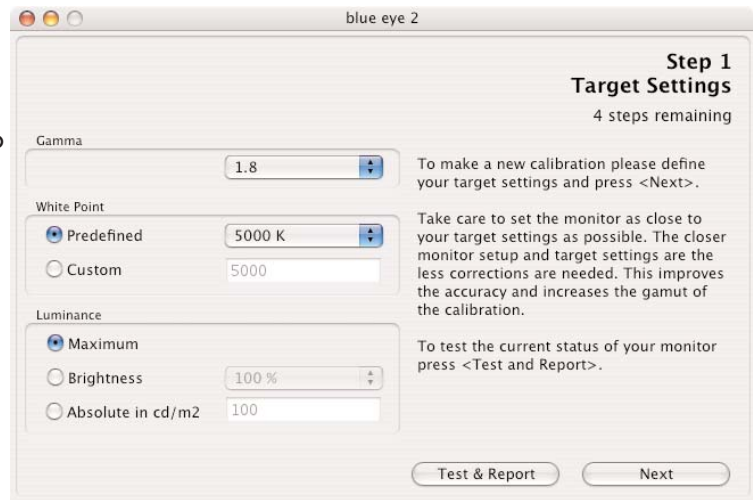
blue eye 2

Step 1
Target Settings
4 steps remaining

Gamma
1.8

White Point
Predefined
5000 K
Custom
5000

Luminance
Maximum
Brightness
100 %
Absolute in cd/m2
100

To make a new calibration please define your target settings and press <Next>.

Take care to set the monitor as close to your target settings as possible. The closer monitor setup and target settings are the less corrections are needed. This improves the accuracy and increases the gamut of the calibration.

To test the current status of your monitor press <Test and Report>.

Test & Report
Next